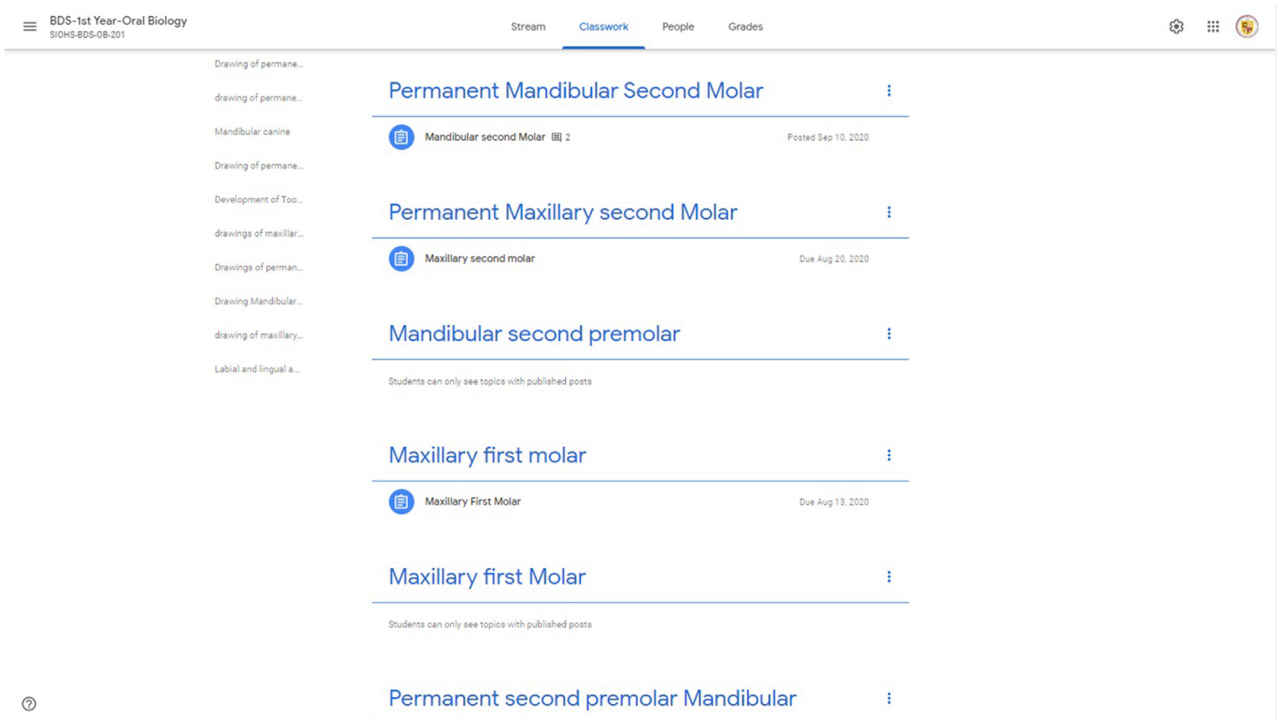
BDS-1st Year-Oral Biology
SIOHS-BDS-OB-201

Stream Classwork People Grades

Drawing of permane...
drawing of permane...
Mandibular canine
Drawing of permane...
Development of Too...
drawings of maxillar...
Drawings of perman...
Drawing Mandibular...
drawing of maxillary...
Labial and lingual a...

Permanent Mandibular Second Molar

Mandibular second Molar 2 Posted Sep 10, 2020

Permanent Maxillary second Molar

Maxillary second molar Due Aug 20, 2020

Mandibular second premolar

Students can only see topics with published posts

Maxillary first molar

Maxillary First Molar Due Aug 13, 2020

Maxillary first Molar

Students can only see topics with published posts

Permanent second premolar Mandibular